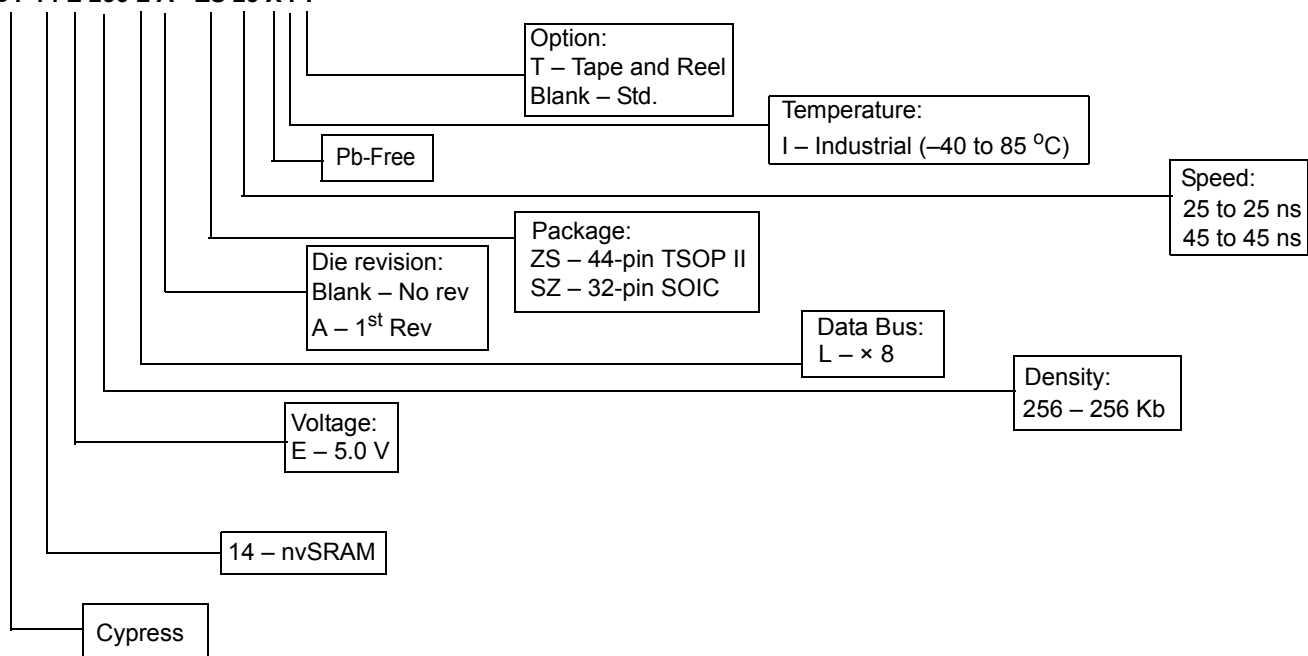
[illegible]

Option:
T – Tape and Reel
Blank – Std.

Temperature:
I – Industrial (–40 to 85 $^{o}$C)

Pb-Free

Speed:
25 to 25 ns
45 to 45 ns

Package:
ZS – 44-pin TSOP II
SZ – 32-pin SOIC

Die revision:
Blank – No rev
A – 1$^{st}$ Rev

Data Bus:
L – × 8

Density:
256 – 256 Kb

Voltage:
E – 5.0 V

14 – nvSRAM

Cypress